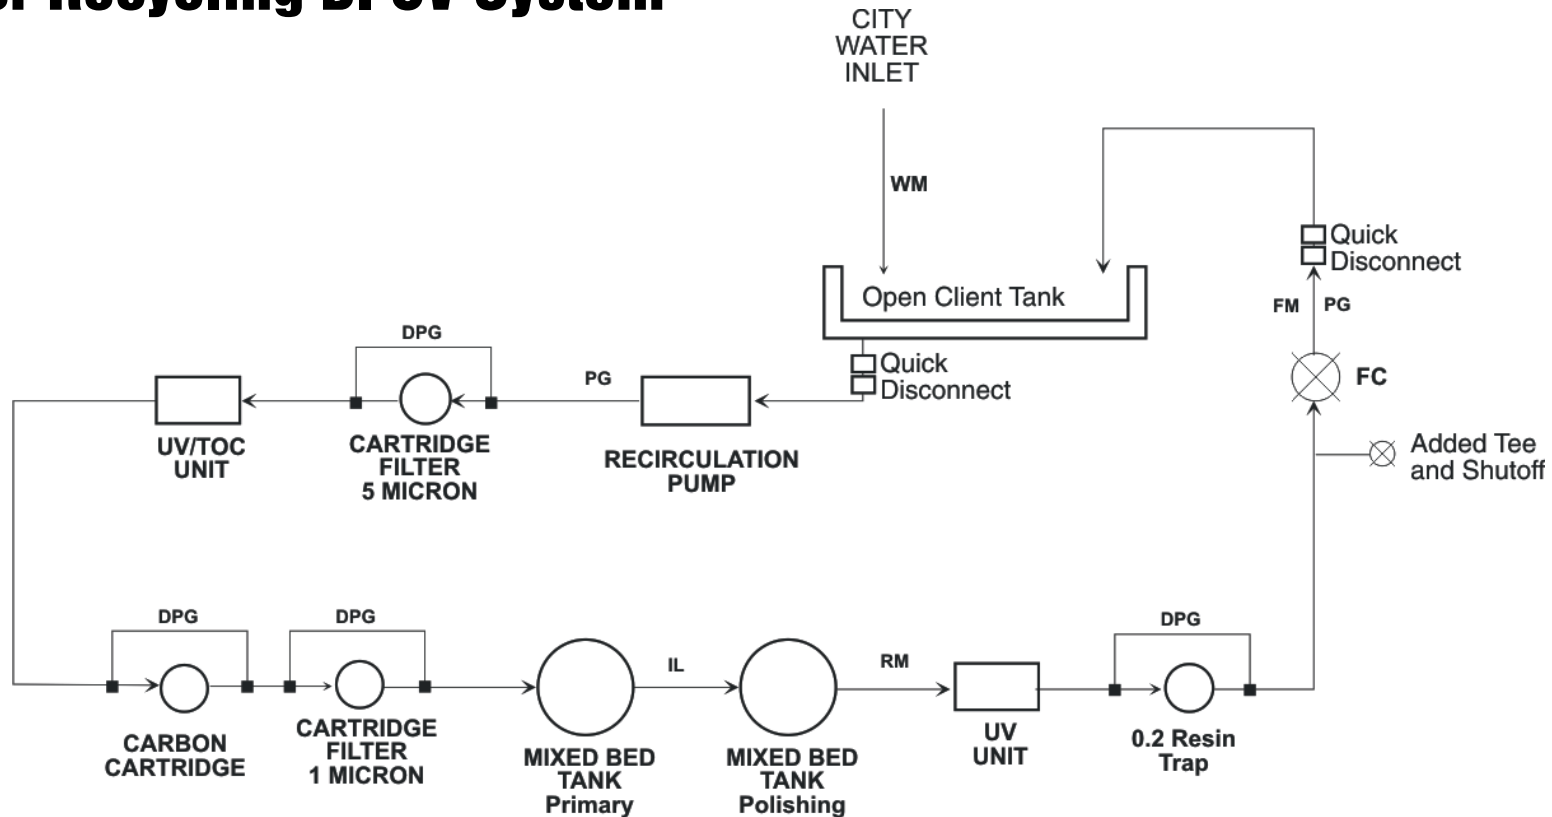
r Recycling DI UV System

CITY WATER INLET

WM

Open Client Tank

Quick Disconnect

Quick Disconnect

FM PG

FC

Added Tee and Shutoff

DPG

PG

UV/TOC UNIT

CARTRIDGE FILTER 5 MICRON

RECIRCULATION PUMP

DPG

DPG

IL

RM

DPG

CARBON CARTRIDGE

CARTRIDGE FILTER 1 MICRON

MIXED BED TANK Primary

MIXED BED TANK Polishing

UV UNIT

0.2 Resin Trap